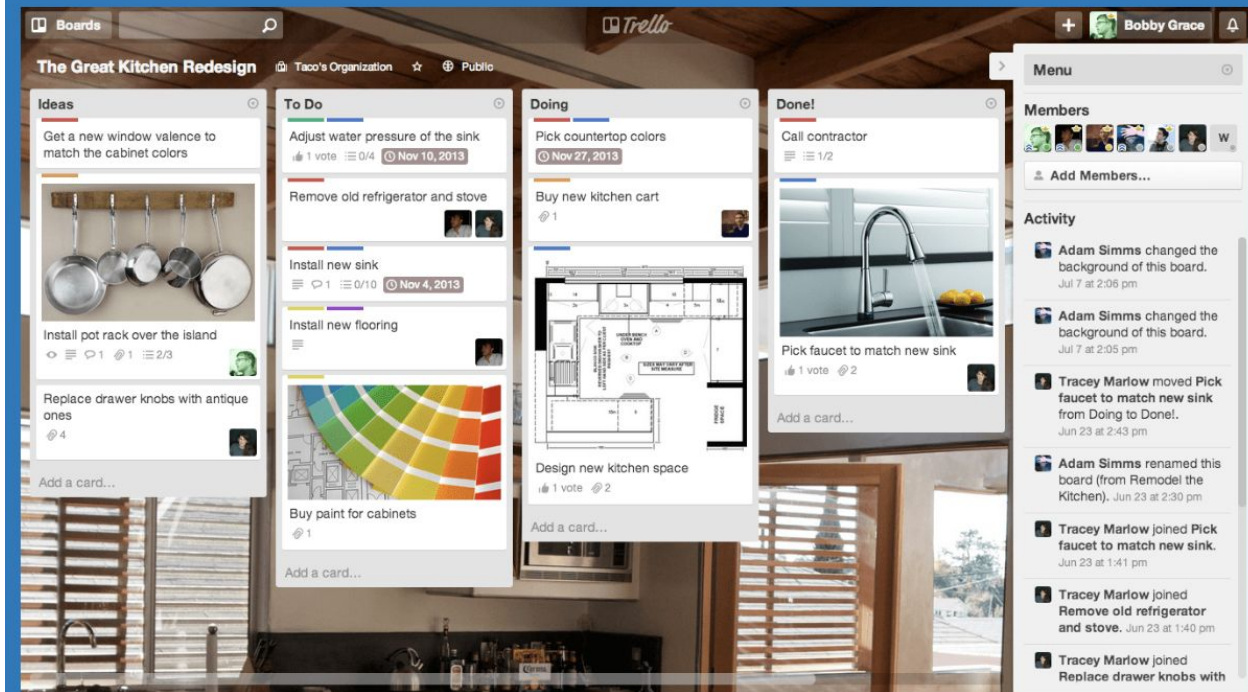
Boards

Trello

Bobby Grace

The Great Kitchen Redesign

Taco's Organization

Public

Ideas

Get a new window valence to match the cabinet colors

Install pot rack over the island

1 1 2/3

Replace drawer knobs with antique ones

4

Add a card...

To Do

Adjust water pressure of the sink

1 vote 0/4 Nov 10, 2013

Remove old refrigerator and stove

Install new sink

1 0/10 Nov 4, 2013

Install new flooring

Buy paint for cabinets

1

Add a card...

Doing

Pick countertop colors

Nov 27, 2013

Buy new kitchen cart

1

Design new kitchen space

1 vote 2

Add a card...

Done!

Call contractor

1/2

Pick faucet to match new sink

1 vote 2

Add a card...

Menu

Members

W

Add Members...

Activity

Adam Simms changed the background of this board.
Jul 7 at 2:06 pm

Adam Simms changed the background of this board.
Jul 7 at 2:05 pm

Tracey Marlow moved Pick faucet to match new sink from Doing to Done!.
Jun 23 at 2:43 pm

Adam Simms renamed this board (from Remodel the Kitchen). Jun 23 at 2:30 pm

Tracey Marlow joined Pick faucet to match new sink.
Jun 23 at 1:41 pm

Tracey Marlow joined Remove old refrigerator and stove. Jun 23 at 1:40 pm

Tracey Marlow joined Replace drawer knobs with